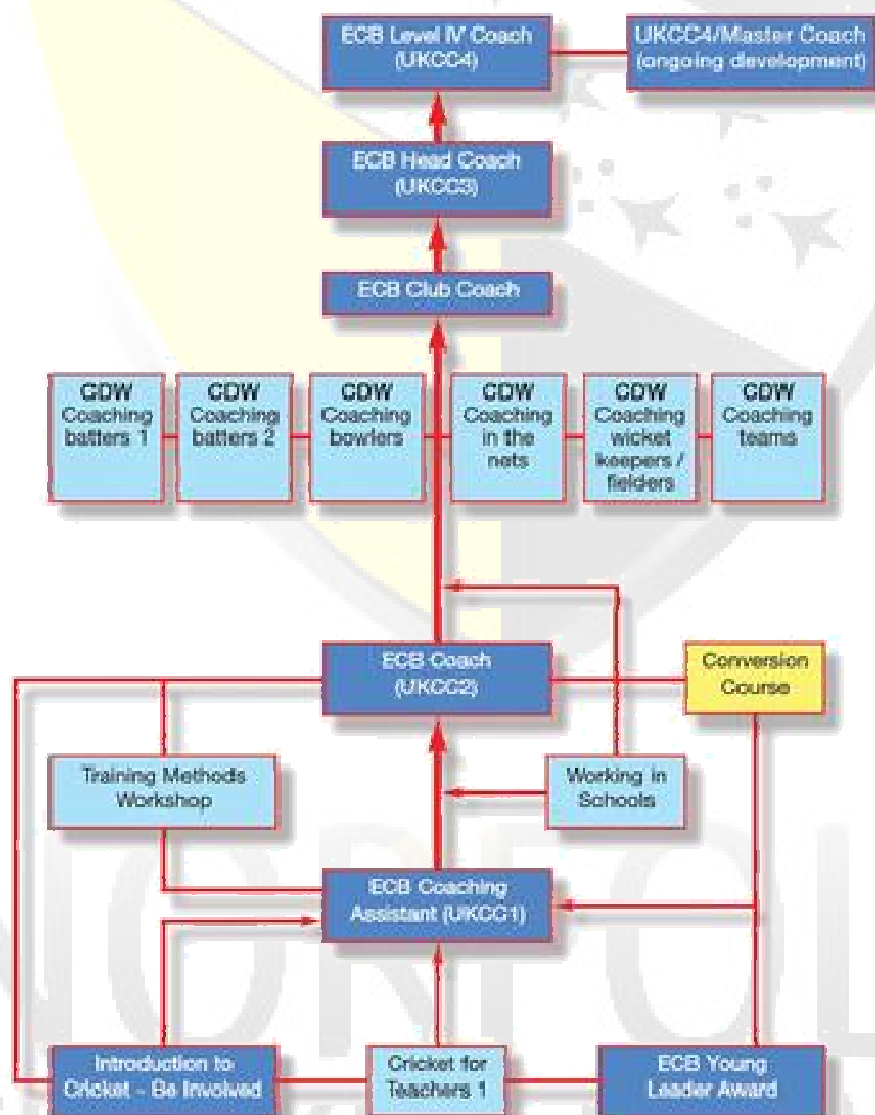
ECB Level IV Coach (UKCC4)

UKCC4/Master Coach (ongoing development)

ECB Head Coach (UKCC3)

ECB Club Coach

CDW Coaching batters 1

CDW Coaching batters 2

CDW Coaching bowlers

CDW Coaching in the nets

CDW Coaching wicket keepers / fielders

CDW Coaching teams

ECB Coach (UKCC2)

Conversion Course

Training Methods Workshop

Working in Schools

ECB Coaching Assistant (UKCC1)

Introduction to Cricket - Be Involved

Cricket for Teachers 1

ECB Young Leader Award